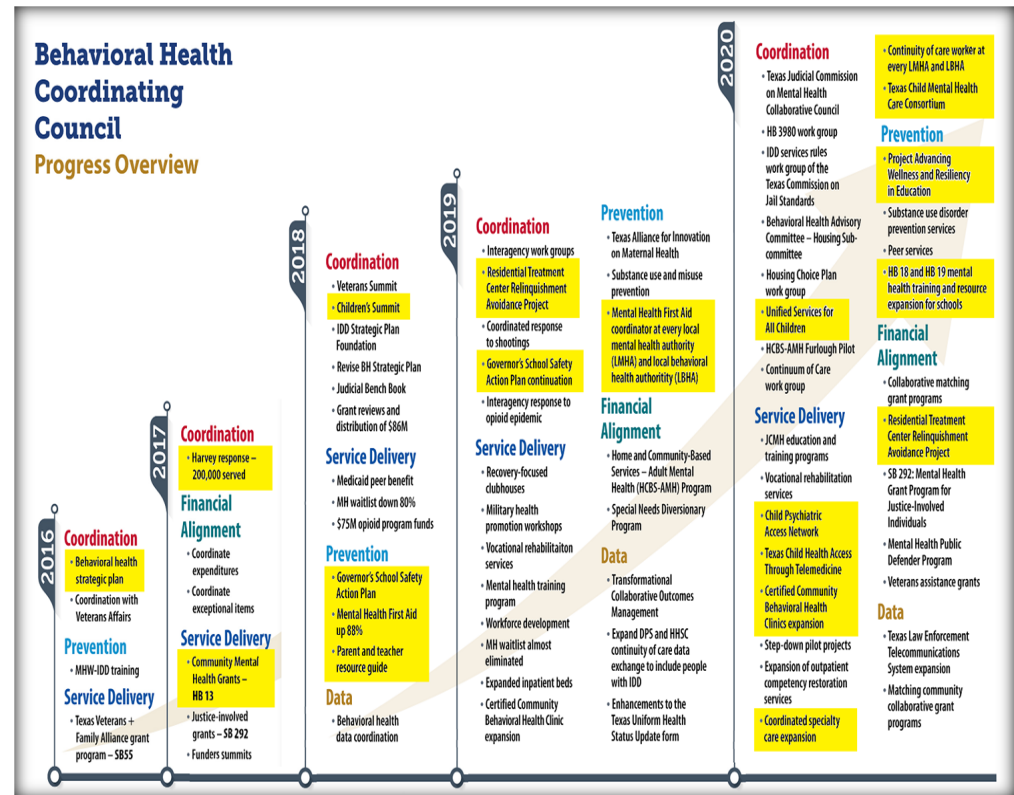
Behavioral Health Coordinating Council
Progress Overview

2016
Coordination
• Behavioral health strategic plan
• Coordination with Veterans Affairs
Prevention
• MHW-IDD training
Service Delivery
• Texas Veterans + Family Alliance grant program – SB55

2017
Coordination
• Harvey response – 200,000 served
Financial Alignment
• Coordinate expenditures
• Coordinate exceptional items
Service Delivery
• Community Mental Health Grants – HB 13
• Justice-involved grants – SB 292
• Funders summits

2018
Coordination
• Veterans Summit
• Children's Summit
• IDD Strategic Plan Foundation
• Revise BH Strategic Plan
• Judicial Bench Book
• Grant reviews and distribution of $86M
Service Delivery
• Medicaid peer benefit
• MH waitlist down 80%
• $75M opioid program funds
Prevention
• Governor's School Safety Action Plan
• Mental Health First Aid up 88%
• Parent and teacher resource guide
Data
• Behavioral health data coordination

2019
Coordination
• Interagency work groups
• Residential Treatment Center Relinquishment Avoidance Project
• Coordinated response to shootings
• Governor's School Safety Action Plan continuation
• Interagency response to opioid epidemic
Service Delivery
• Recovery-focused clubhouses
• Military health promotion workshops
• Vocational rehabilitaiton services
• Mental health training program
• Workforce development
• MH waitlist almost eliminated
• Expanded inpatient beds
• Certified Community Behavioral Health Clinic expansion
Prevention
• Texas Alliance for Innovation on Maternal Health
• Substance use and misuse prevention
• Mental Health First Aid coordinator at every local mental health authority (LMHA) and local behavioral health authority (LBHA)
Financial Alignment
• Home and Community-Based Services – Adult Mental Health (HCBS-AMH) Program
• Special Needs Diversionary Program
Data
• Transformational Collaborative Outcomes Management
• Expand DPS and HHSC continuity of care data exchange to include people with IDD
• Enhancements to the Texas Uniform Health Status Update form

2020
Coordination
• Texas Judicial Commission on Mental Health Collaborative Council
• HB 3980 work group
• IDD services rules work group of the Texas Commission on Jail Standards
• Behavioral Health Advisory Committee – Housing Sub-committee
• Housing Choice Plan work group
• Unified Services for All Children
• HCBS-AMH Furlough Pilot
• Continuum of Care work group
Service Delivery
• JCMH education and training programs
• Vocational rehabilitation services
• Child Psychiatric Access Network
• Texas Child Health Access Through Telemedicine
• Certified Community Behavioral Health Clinics expansion
• Step-down pilot projects
• Expansion of outpatient competency restoration services
• Coordinated specialty care expansion
• Continuity of care worker at every LMHA and LBHA
• Texas Child Mental Health Care Consortium
Prevention
• Project Advancing Wellness and Resiliency in Education
• Substance use disorder prevention services
• Peer services
• HB 18 and HB 19 mental health training and resource expansion for schools
Financial Alignment
• Collaborative matching grant programs
• Residential Treatment Center Relinquishment Avoidance Project
• SB 292: Mental Health Grant Program for Justice-Involved Individuals
• Mental Health Public Defender Program
• Veterans assistance grants
Data
• Texas Law Enforcement Telecommunications System expansion
• Matching community collaborative grant programs